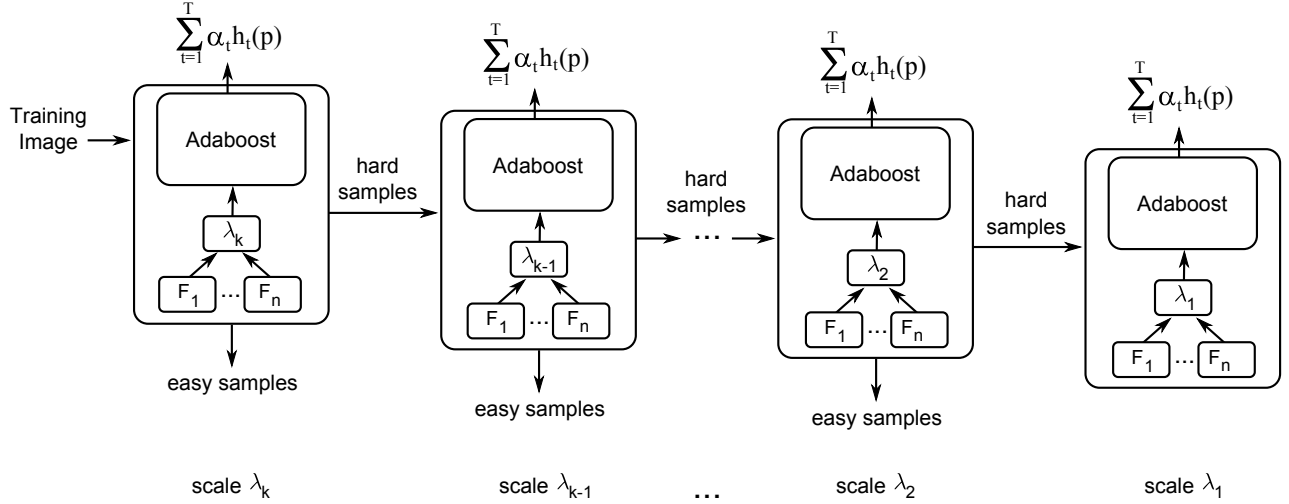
$\sum_{t=1}^{T}\alpha_t h_t(p)$

Training Image

Adaboost

$\lambda_k$

$F_1$ ... $F_n$

easy samples

hard samples

$\sum_{t=1}^{T}\alpha_t h_t(p)$

Adaboost

$\lambda_{k-1}$

$F_1$ ... $F_n$

easy samples

hard samples

...

$\sum_{t=1}^{T}\alpha_t h_t(p)$

Adaboost

$\lambda_2$

$F_1$ ... $F_n$

easy samples

hard samples

$\sum_{t=1}^{T}\alpha_t h_t(p)$

Adaboost

$\lambda_1$

$F_1$ ... $F_n$

scale $\lambda_k$

scale $\lambda_{k-1}$

...

scale $\lambda_2$

scale $\lambda_1$